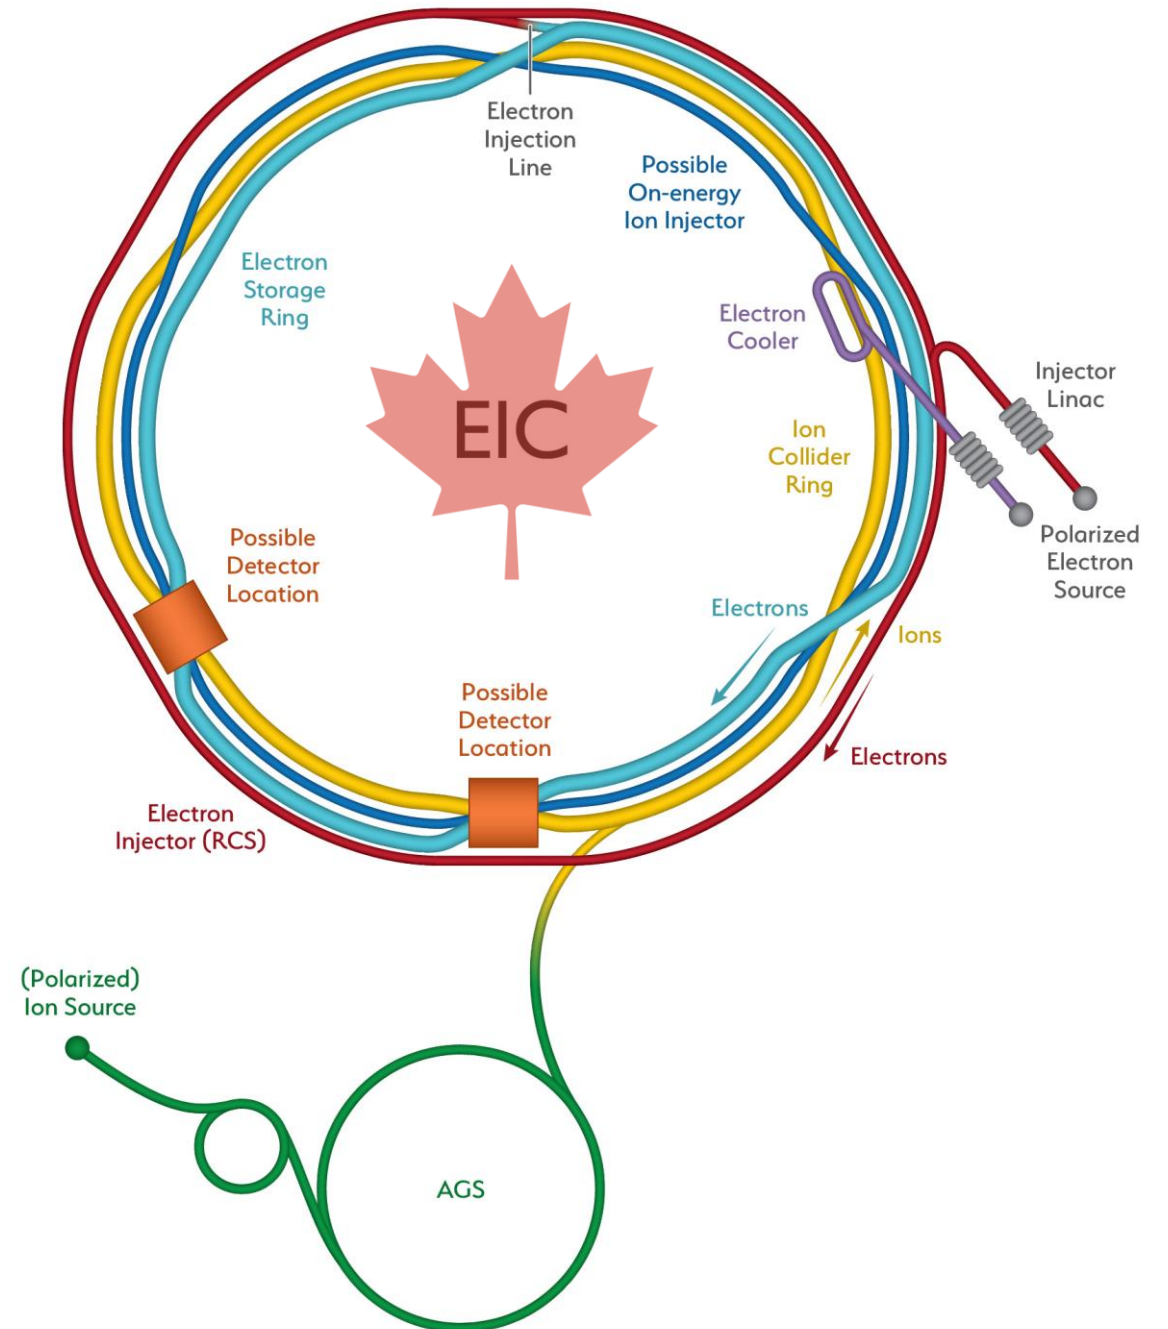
Electron Injection Line

Possible On-energy Ion Injector

Electron Storage Ring

EIC

Electron Cooler

Injector Linac

Ion Collider Ring

Polarized Electron Source

Possible Detector Location

Electrons

Ions

Possible Detector Location

Electrons

Electron Injector (RCS)

(Polarized) Ion Source

AGS